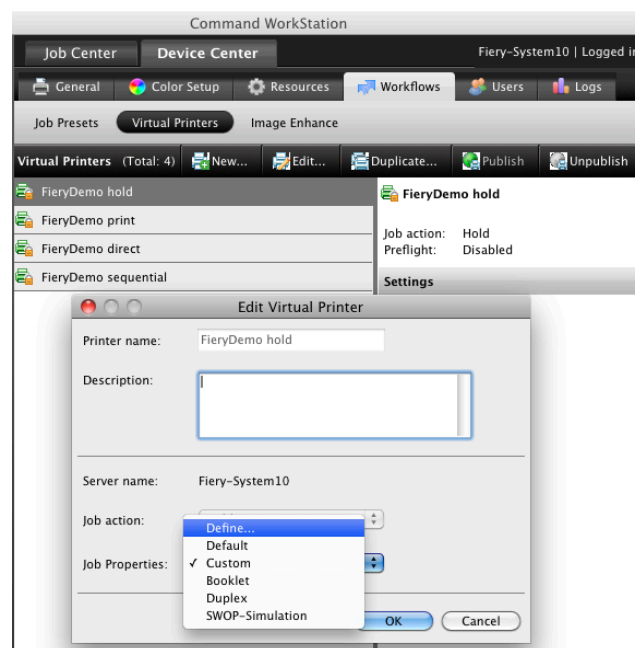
Command WorkStation

Job Center | Device Center | Fiery-System10 | Logged i

General | Color Setup | Resources | Workflows | Users | Logs

Job Presets | Virtual Printers | Image Enhance

Virtual Printers (Total: 4) | New... | Edit... | Duplicate... | Publish | Unpublish

FieryDemo hold
FieryDemo print
FieryDemo direct
FieryDemo sequential

FieryDemo hold

Job action: Hold
Preflight: Disabled

Settings

Edit Virtual Printer

Printer name: FieryDemo hold

Description:

Server name: Fiery-System10

Job action:

Job Properties:

Define...
Default
✓ Custom
Booklet
Duplex
SWOP-Simulation

OK | Cancel